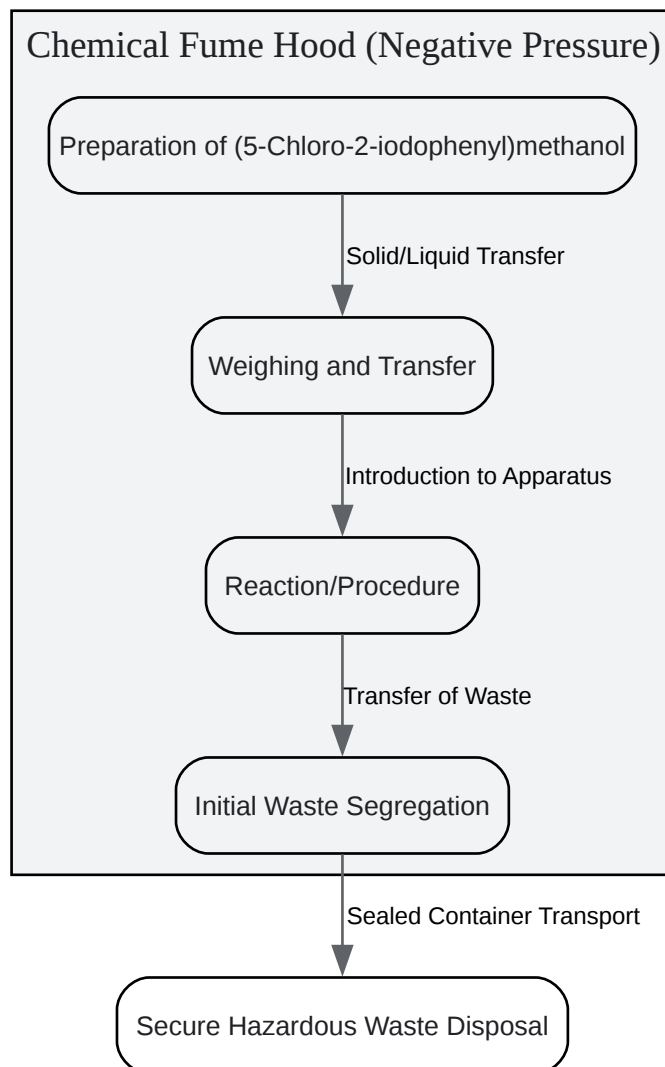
Chemical Fume Hood (Negative Pressure)

Preparation of (5-Chloro-2-iodophenyl)methanol

Solid/Liquid Transfer

Weighing and Transfer

Introduction to Apparatus

Reaction/Procedure

Transfer of Waste

Initial Waste Segregation

Sealed Container Transport

Secure Hazardous Waste Disposal